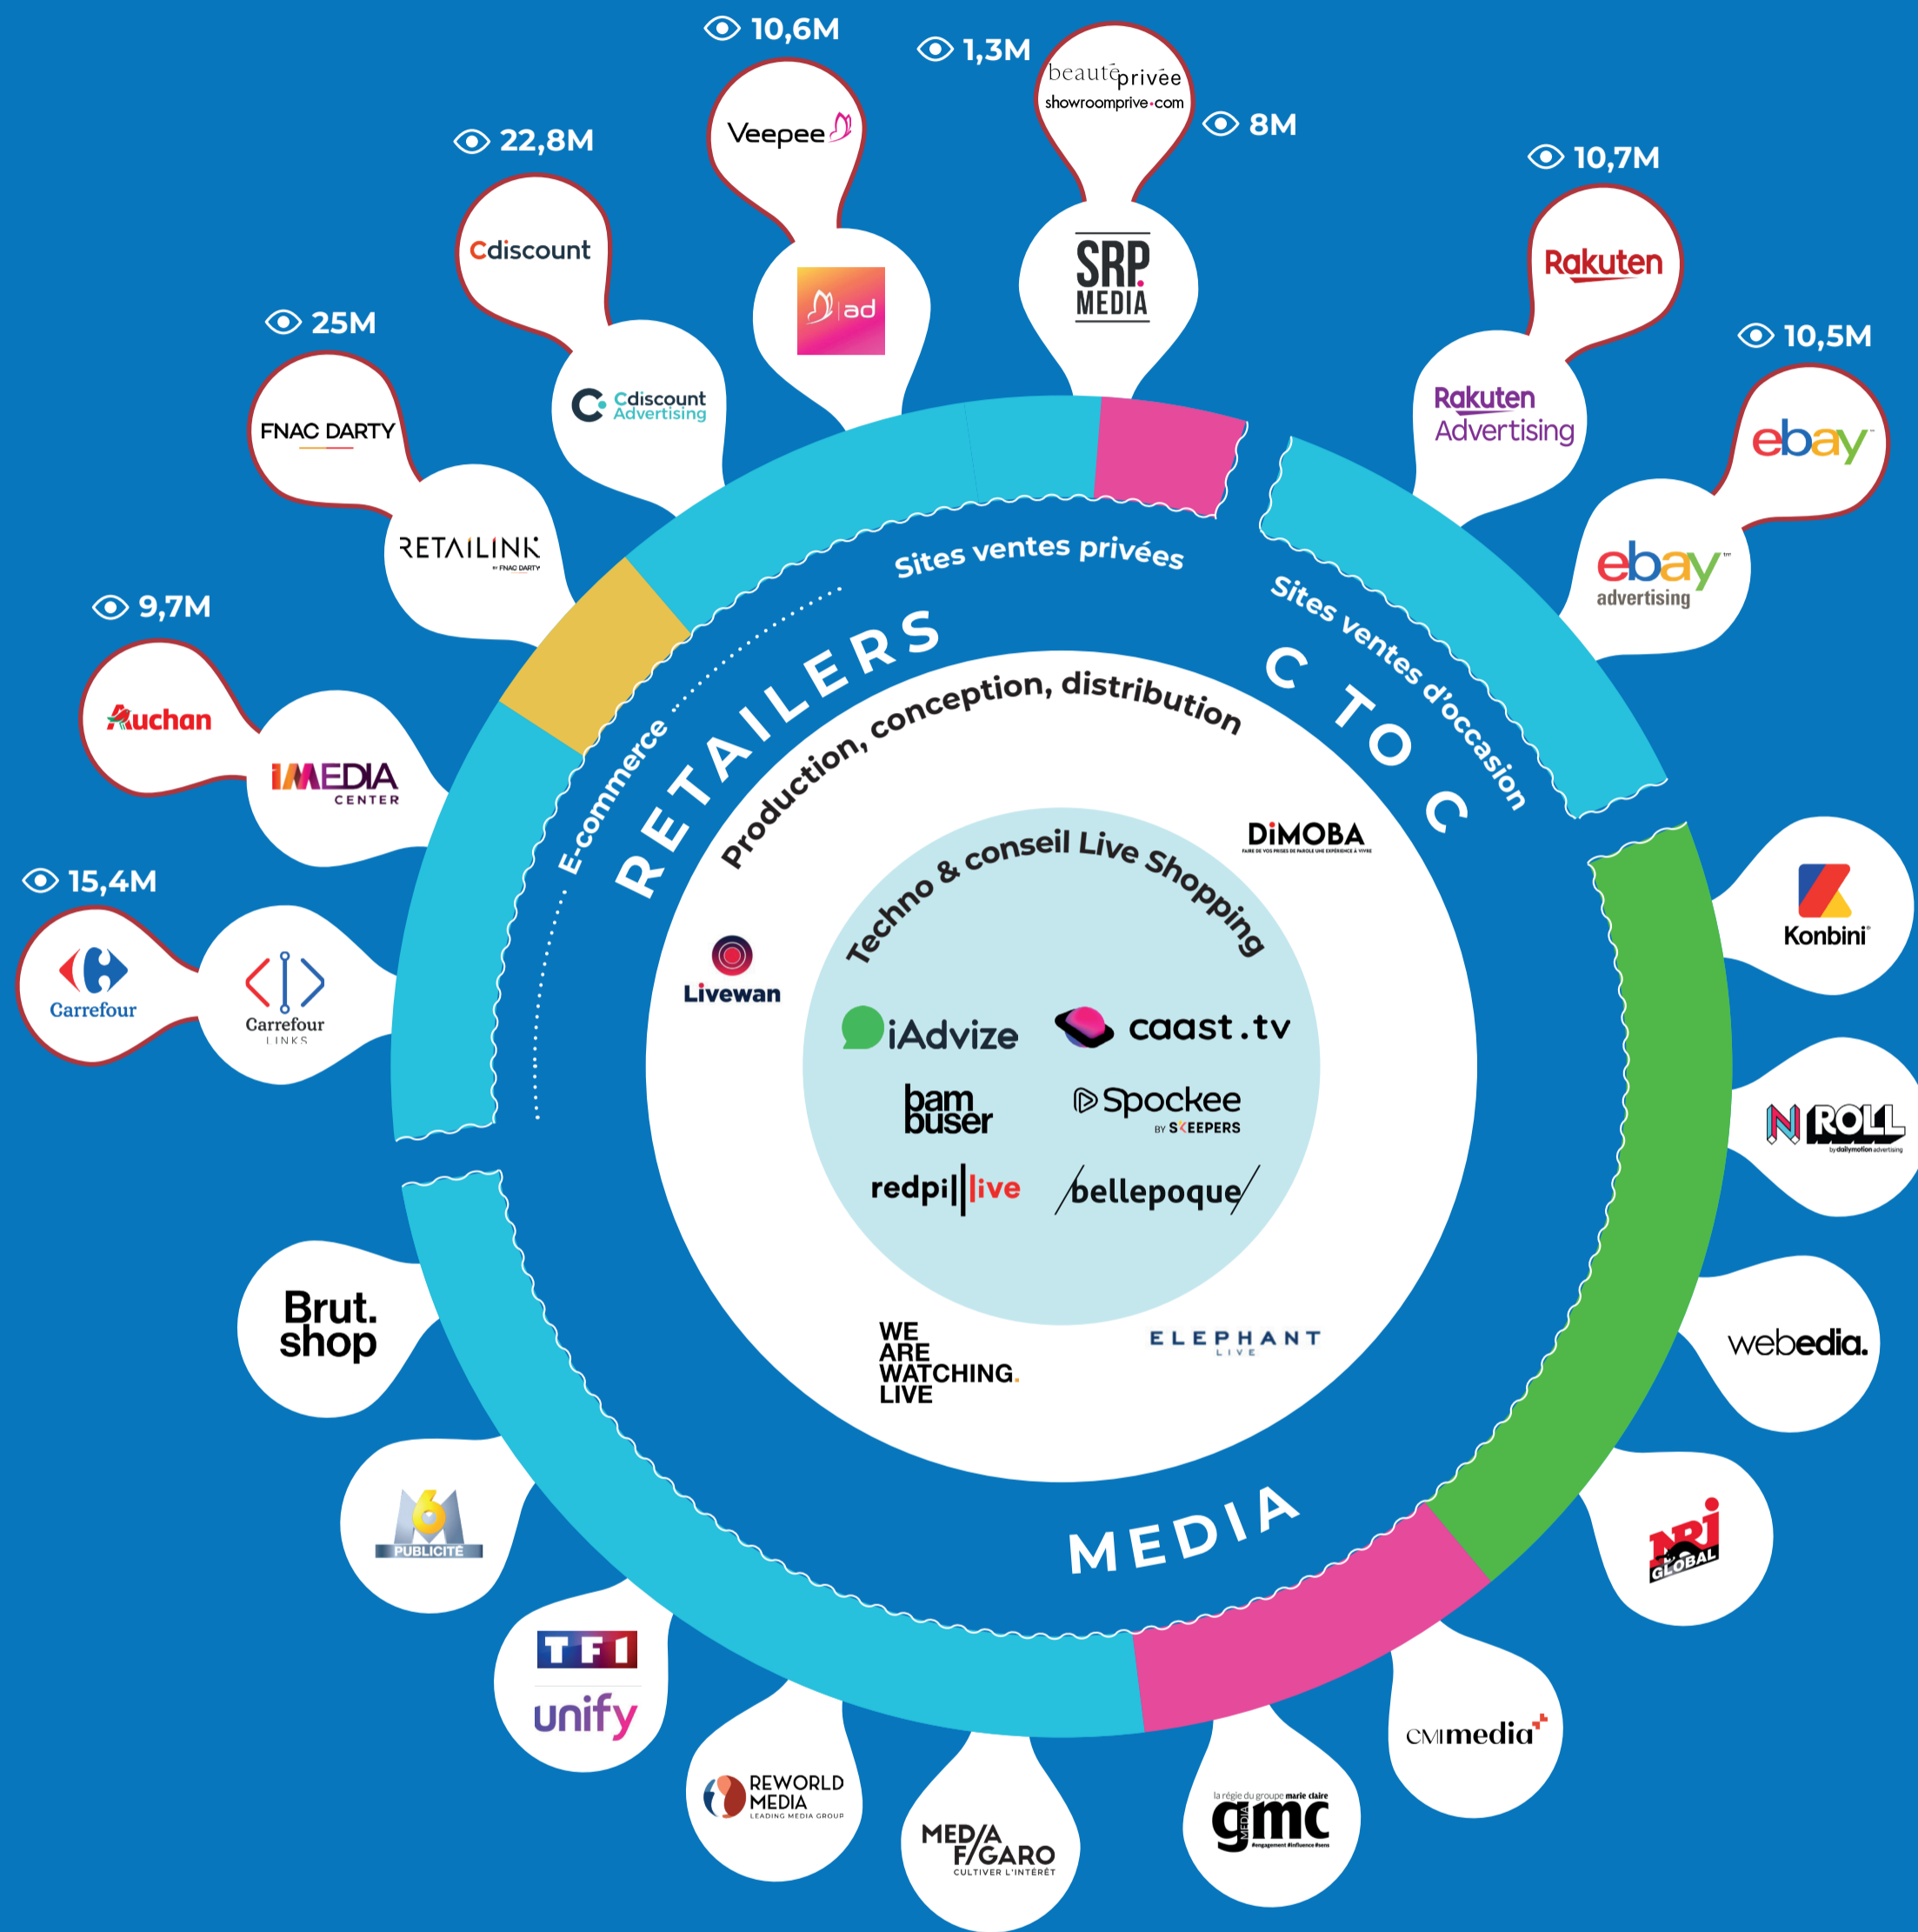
10,6M
1,3M
beauté privée
showroomprive.com
8M
Veepee
22,8M
Cdiscount
ad
SRP MEDIA
10,7M
Rakuten
25M
FNAC DARTY
Cdiscount Advertising
Rakuten Advertising
10,5M
ebay
RETAILINK BY FNAC DARTY
ebay advertising
9,7M
Auchan
IMMEDIA CENTER
15,4M
Carrefour
Carrefour LINKS
Sites ventes privées
Sites ventes d'occasion
E-commerce
RETAILERS
Production, conception, distribution
C TO C
DIMOBA
Techno & conseil Live Shopping
Livewan
iAdvize
caast.tv
bambuser
Spockee BY SKEEPERS
redpill live
bellepoque
Konbini
N ROLL by dailymotion advertising
Brut. shop
WE ARE WATCHING. LIVE
ELEPHANT LIVE
webedia.
MEDIA
M6 PUBLICITÉ
NRJ GLOBAL
TF1 unify
REWORLD MEDIA LEADING MEDIA GROUP
MEDIA FIGARO CULTIVER L'INTÉRÊT
la régie du groupe marie claire gmc MEDIA
CMI media